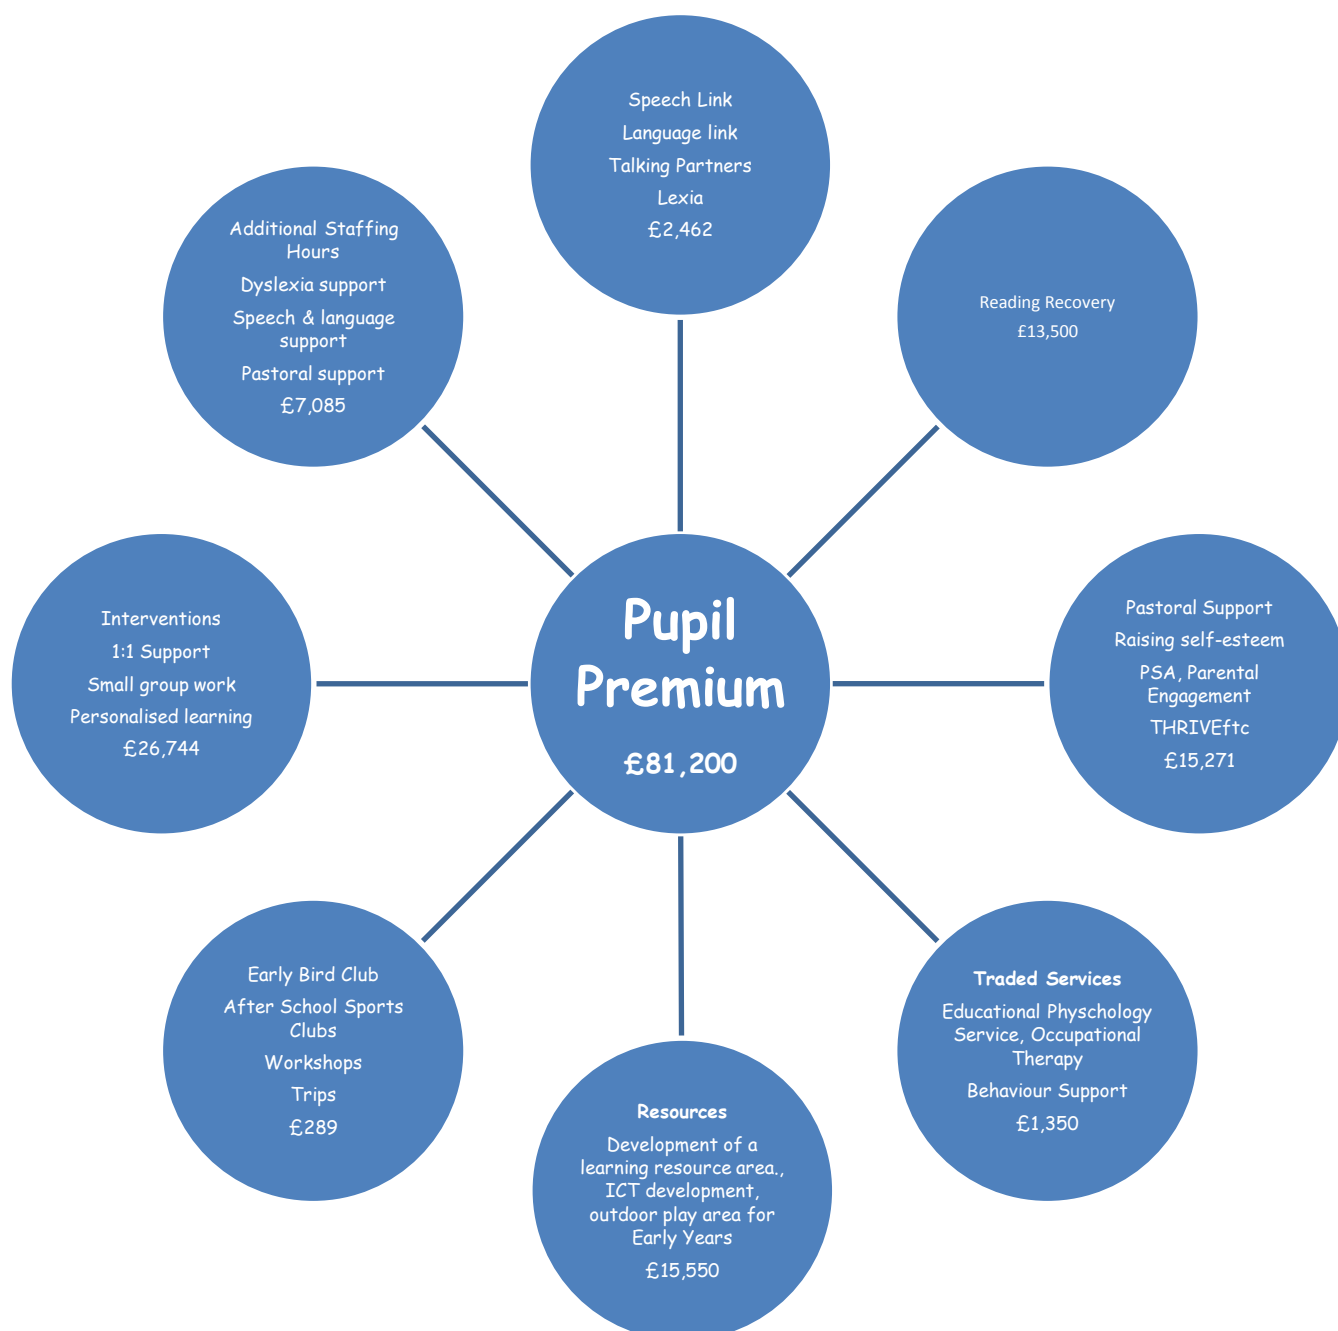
Speech Link
Language link
Talking Partners
Lexia
£2,462

Additional Staffing Hours
Dyslexia support
Speech & language support
Pastoral support
£7,085

Reading Recovery
£13,500

Interventions
1:1 Support
Small group work
Personalised learning
£26,744

Pupil Premium
£81,200

Pastoral Support
Raising self-esteem
PSA, Parental Engagement
THRIVEftc
£15,271

Early Bird Club
After School Sports Clubs
Workshops
Trips
£289

Resources
Development of a learning resource area., ICT development, outdoor play area for Early Years
£15,550

Traded Services
Educational Physchology Service, Occupational Therapy
Behaviour Support
£1,350